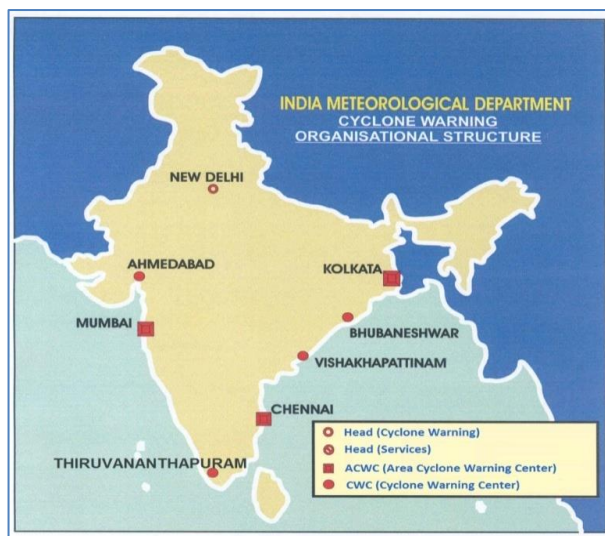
INDIA METEOROLOGICAL DEPARTMENT
CYCLONE WARNING
ORGANISATIONAL STRUCTURE

NEW DELHI
AHMEDABAD
KOLKATA
MUMBAI
BHUBANESHWAR
VISHAKHAPATTINAM
CHENNAI
THIRUVANANTHAPURAM

Head (Cyclone Warning)
Head (Services)
ACWC (Area Cyclone Warning Center)
CWC (Cyclone Warning Center)